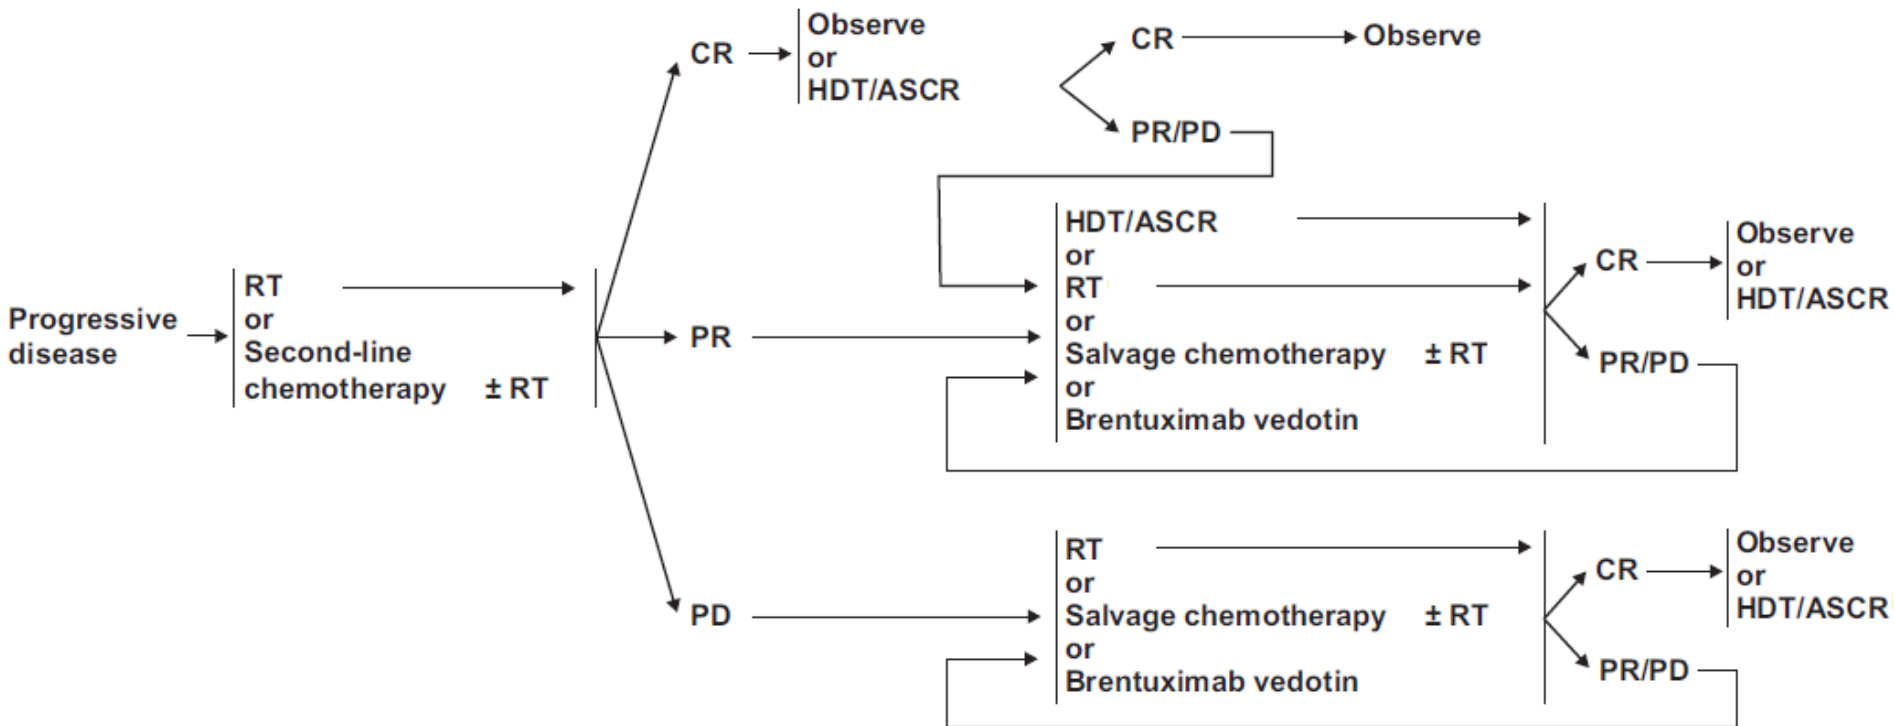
Progressive disease

RT
or
Second-line chemotherapy ± RT

CR

Observe
or
HDT/ASCR

CR

Observe

PR/PD

PR

HDT/ASCR
or
RT
or
Salvage chemotherapy ± RT
or
Brentuximab vedotin

CR

Observe
or
HDT/ASCR

PR/PD

PD

RT
or
Salvage chemotherapy ± RT
or
Brentuximab vedotin

CR

Observe
or
HDT/ASCR

PR/PD